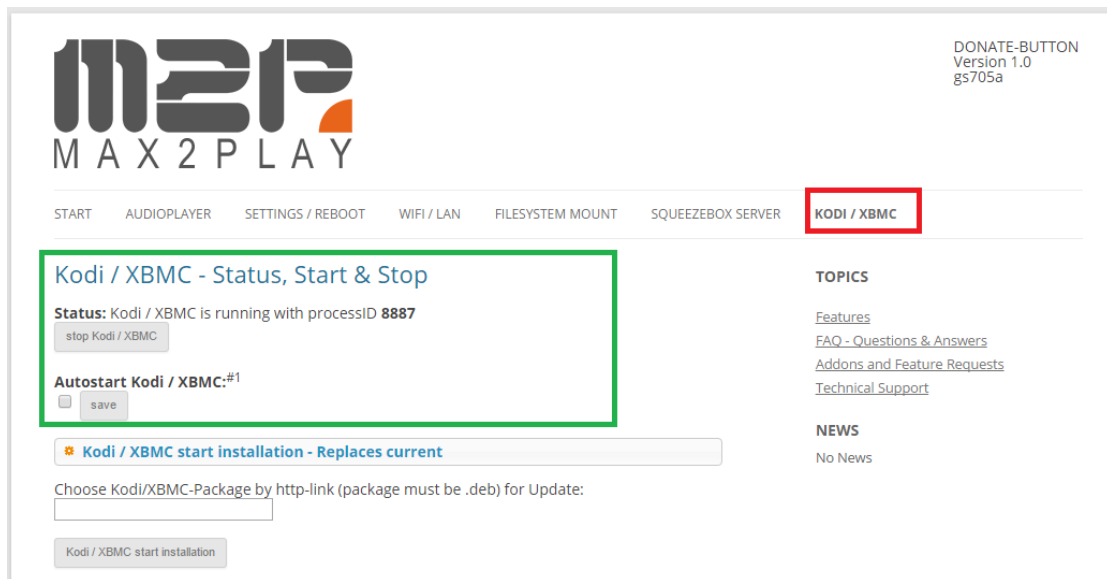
M2P
MAX2PLAY

DONATE-BUTTON
Version 1.0
gs705a

START AUDIOPLAYER SETTINGS / REBOOT WIFI / LAN FILESYSTEM MOUNT SQUEEZEBOX SERVER KODI / XBMC

Kodi / XBMC - Status, Start & Stop

Status: Kodi / XBMC is running with processID 8887

stop Kodi / XBMC

Autostart Kodi / XBMC:$^{\#1}$

save

Kodi / XBMC start installation - Replaces current

Choose Kodi/XBMC-Package by http-link (package must be .deb) for Update:

Kodi / XBMC start installation

TOPICS

Features
FAQ - Questions & Answers
Addons and Feature Requests
Technical Support

NEWS

No News